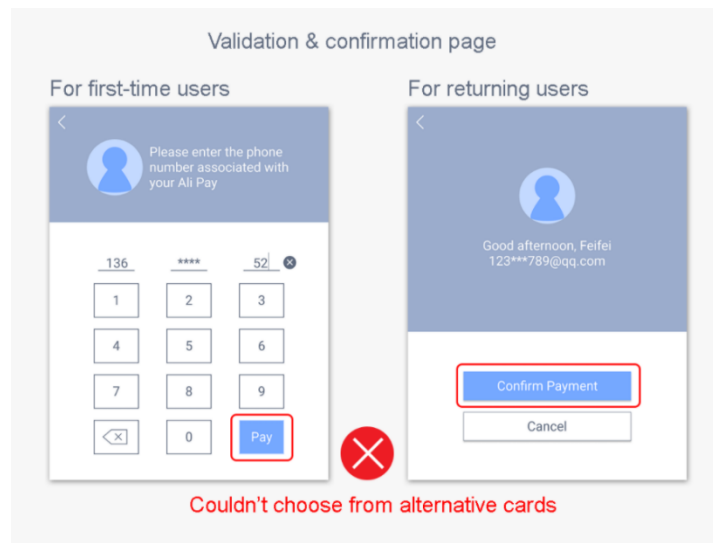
Validation & confirmation page

For first-time users

<

Please enter the phone number associated with your Ali Pay

136 **** 52

| 1 | 2 | 3 |
|---|---|---|
| 4 | 5 | 6 |
| 7 | 8 | 9 |
|  | 0 | Pay |

For returning users

<

Good afternoon, Feifei
123***789@qq.com

Confirm Payment

Cancel

Couldn't choose from alternative cards